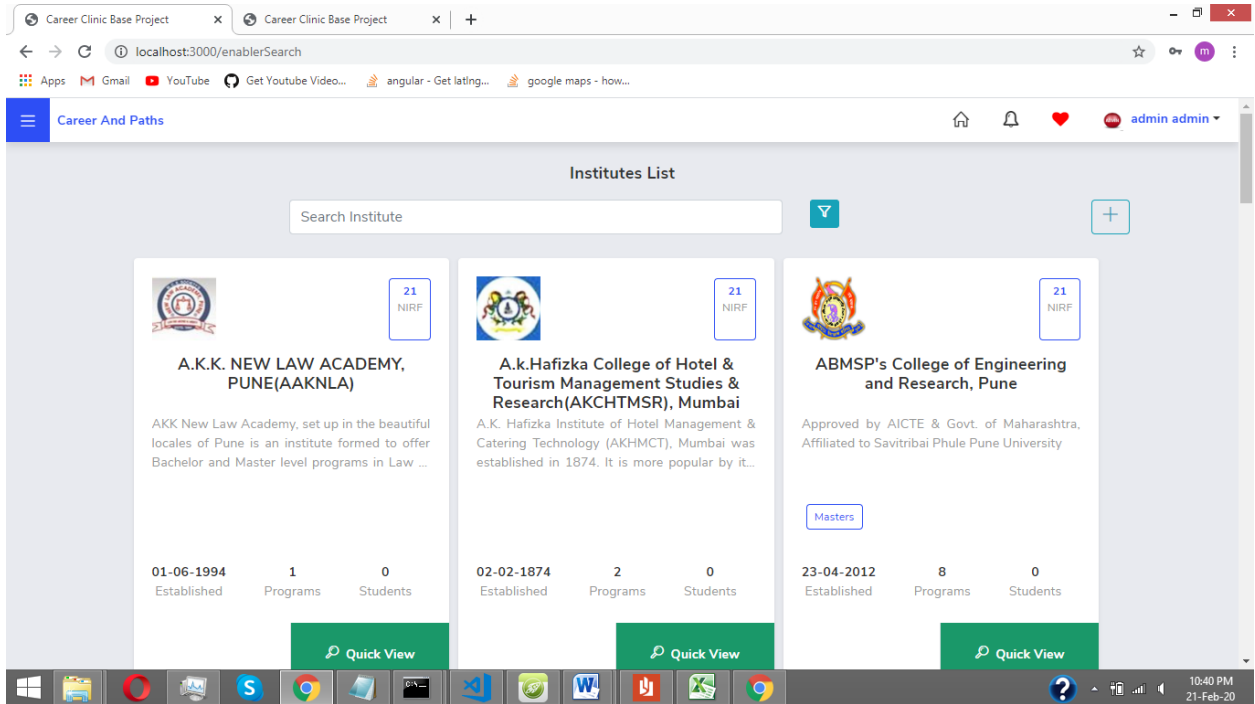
Career Clinic Base Project ×
Career Clinic Base Project ×
+

localhost:3000/enablerSearch

m

Apps Gmail YouTube Get Youtube Video... angular - Get latlng... google maps - how...

Career And Paths

admin admin

Institutes List

Search Institute

21
NIRF

A.K.K. NEW LAW ACADEMY, PUNE(AAKNLA)

AKK New Law Academy, set up in the beautiful locales of Pune is an institute formed to offer Bachelor and Master level programs in Law ...

01-06-1994
Established

1
Programs

0
Students

Quick View

21
NIRF

A.k.Hafizka College of Hotel & Tourism Management Studies & Research(AKCHTMSR), Mumbai

A.K. Hafizka Institute of Hotel Management & Catering Technology (AKHMCT), Mumbai was established in 1874. It is more popular by it...

02-02-1874
Established

2
Programs

0
Students

Quick View

21
NIRF

ABMSP's College of Engineering and Research, Pune

Approved by AICTE & Govt. of Maharashtra, Affiliated to Savitribai Phule Pune University

Masters

23-04-2012
Established

8
Programs

0
Students

Quick View

10:40 PM
21-Feb-20